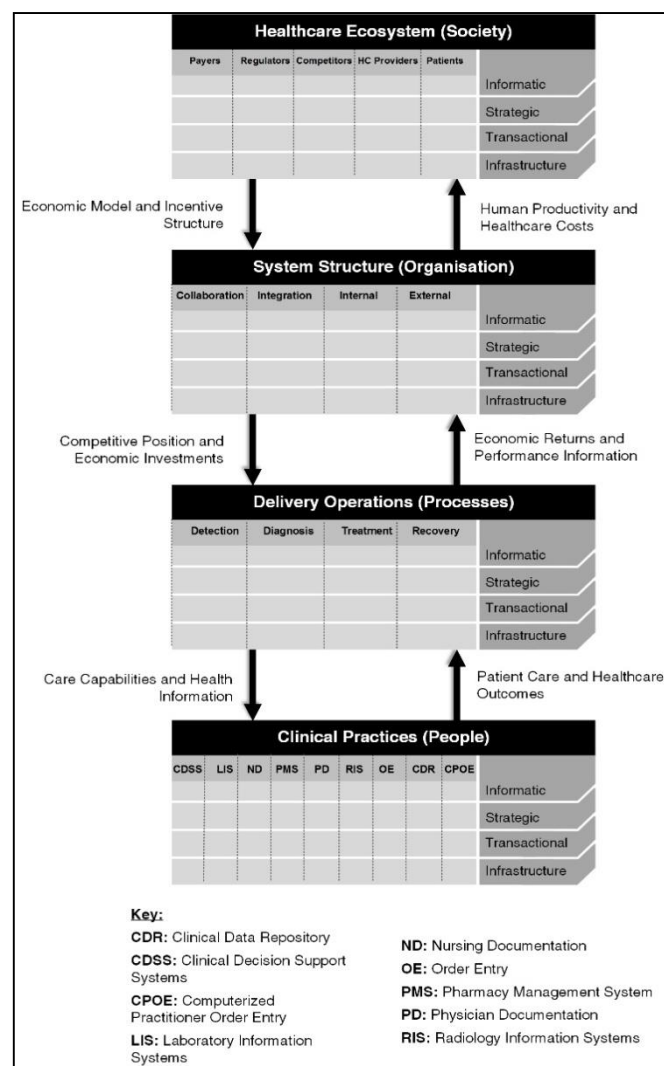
Healthcare Ecosystem (Society)

| Payers | Regulators | Competitors | HC Providers | Patients | |
|---|---|---|---|---|---|
| | | | | | Informatic |
| | | | | | Strategic |
| | | | | | Transactional |
| | | | | | Infrastructure |

Economic Model and Incentive Structure

Human Productivity and Healthcare Costs

System Structure (Organisation)

| Collaboration | Integration | Internal | External | |
|---|---|---|---|---|
| | | | | Informatic |
| | | | | Strategic |
| | | | | Transactional |
| | | | | Infrastructure |

Competitive Position and Economic Investments

Economic Returns and Performance Information

Delivery Operations (Processes)

| Detection | Diagnosis | Treatment | Recovery | |
|---|---|---|---|---|
| | | | | Informatic |
| | | | | Strategic |
| | | | | Transactional |
| | | | | Infrastructure |

Care Capabilities and Health Information

Patient Care and Healthcare Outcomes

Clinical Practices (People)

| CDSS | LIS | ND | PMS | PD | RIS | OE | CDR | CPOE | |
|---|---|---|---|---|---|---|---|---|---|
| | | | | | | | | | Informatic |
| | | | | | | | | | Strategic |
| | | | | | | | | | Transactional |
| | | | | | | | | | Infrastructure |

Key:
CDR: Clinical Data Repository
CDSS: Clinical Decision Support Systems
CPOE: Computerized Practitioner Order Entry
LIS: Laboratory Information Systems

ND: Nursing Documentation
OE: Order Entry
PMS: Pharmacy Management System
PD: Physician Documentation
RIS: Radiology Information Systems